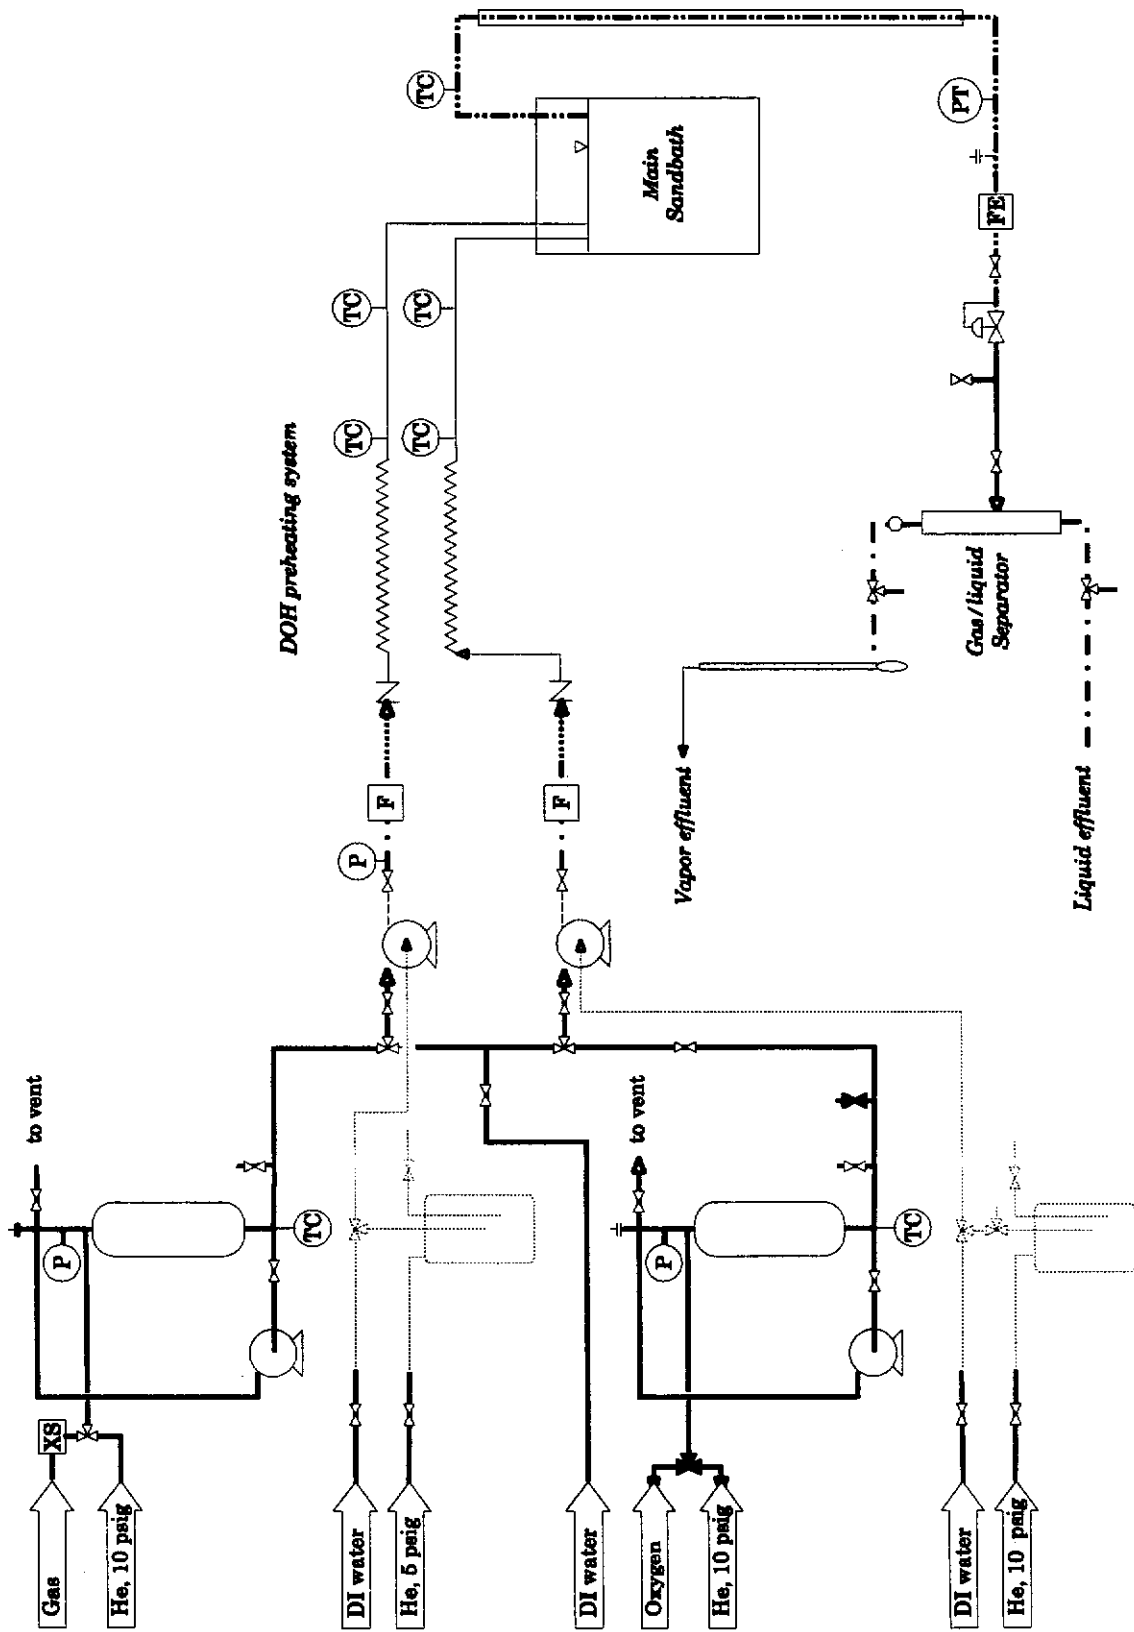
Gas
XS
He, 10 psig
P
to vent
TC
DI water
He, 5 psig
DI water
Oxygen
He, 10 psig
P
to vent
TC
DI water
He, 10 psig
P
F
F
DOH preheating system
TC
TC
TC
TC
TC
Main Sandbath
PT
FE
Vapor effluent
Gas/liquid Separator
Liquid effluent